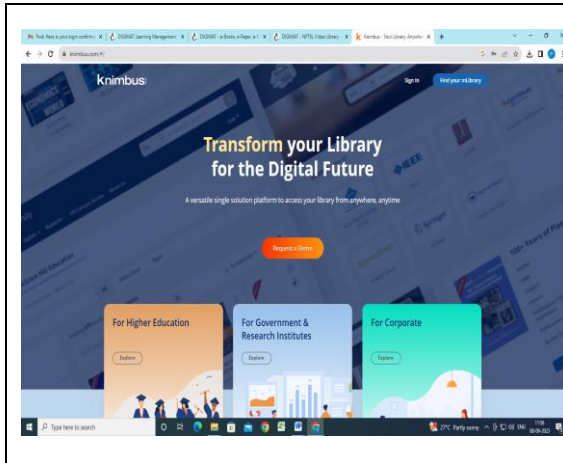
Fwd: Here is your login confirm... × DIGIMAT Learning Management × DIGIMAT - e-Books, e-Paper & ... × DIGIMAT - NPTEL Video Library × Knimbus - Your Library Anywhe... × +

knimbus.com/#/

knimbus

Sign In

Find your mLibrary

Transform your Library for the Digital Future

A versatile single solution platform to access your library from anywhere, anytime

Request a Demo

For Higher Education

Explore

For Government & Research Institutes

Explore

For Corporate

Explore

Type here to search

27°C Partly sunny

ENG

11:06
08-09-2023